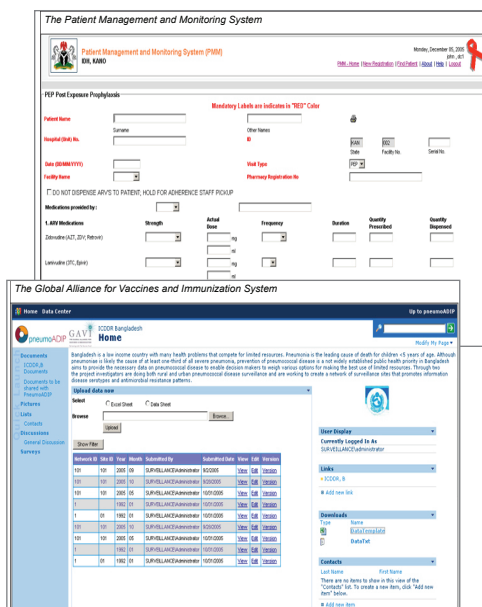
The Patient Management and Monitoring System

Patient Management and Monitoring System (PMM)
IDII, KANO

Monday, December 05, 2005
john_dct
PMM - Home | New Registration | Find Patient | About | Help | Logout

PEP Post Exposure Prophylaxis

Mandatory Labels are indicates in "RED" Color

Patient Name
Surname
Other Names
Hospital (Unit) No.
ID
KAN
State
002
Facility No.
Serial No.
Date (DD/MM/YYYY)
Visit Type
PEP
Facility Name
Pharmacy Registration No
DO NOT DISPENSE ARVS TO PATIENT; HOLD FOR ADHERENCE STAFF PICKUP
Medications provided by :

| 1. ARV Medications | Strength | Actual Dose | Frequency | Duration | Quantity Prescribed | Quantity Dispensed |
|---|---|---|---|---|---|---|
| Zidovudine (AZT, ZDV, Retrovir) | | mg | | | | |
| Lamivudine (3TC, Epivir) | | mg | | | | |

The Global Alliance for Vaccines and Immunization System

Home Data Center
Up to pneumoADIP

pneumoADIP GAVI
ICDDR Bangladesh
Home
Modify My Page

Documents
ICDDR,B Documents
Documents to be shared with PneumoADIP
Pictures
Lists
Contacts
Discussions
General Discussion
Surveys

Bangladesh is a low-income country with many health problems that compete for limited resources. Pneumonia is the leading cause of death for children <5 years of age. Although pneumonia is likely the cause of at least one-third of all severe pneumonia, prevention of pneumococcal disease is a not widely established public health priority in Bangladesh aims to provide the necessary data on pneumococcal disease to enable decision makers to weigh various options for making the best use of limited resources. Through two the project investigators are doing both rural and urban pneumococcal disease surveillance and are working to create a network of surveillance sites that promotes information disease serotypes and antimicrobial resistance patterns.

Upload data use
Select
Excel Sheet
Data Sheet
Browse
Browse...
Upload
Show Filter

| Network ID | Site ID | Year | Month | Submitted By | Submitted Date | View | Edit | Version |
|---|---|---|---|---|---|---|---|---|
| 101 | 101 | 2005 | 09 | SURVEILLANCE\Administrator | 9/20/2005 | View | Edit | Version |
| 101 | 101 | 2005 | 10 | SURVEILLANCE\Administrator | 10/01/2005 | View | Edit | Version |
| 101 | 101 | 2005 | 10 | SURVEILLANCE\Administrator | 10/01/2005 | View | Edit | Version |
| 1 | | 1962 | 01 | SURVEILLANCE\Administrator | 10/01/2005 | View | Edit | Version |
| 1 | 01 | 1962 | 01 | SURVEILLANCE\Administrator | 10/01/2005 | View | Edit | Version |
| 101 | 101 | 2005 | 09 | SURVEILLANCE\Administrator | 9/20/2005 | View | Edit | Version |
| 101 | 101 | 2005 | 10 | SURVEILLANCE\Administrator | 10/01/2005 | View | Edit | Version |
| 101 | 101 | 2005 | 10 | SURVEILLANCE\Administrator | 10/01/2005 | View | Edit | Version |
| 1 | | 1962 | 01 | SURVEILLANCE\Administrator | 10/01/2005 | View | Edit | Version |
| 1 | 01 | 1962 | 01 | SURVEILLANCE\Administrator | 10/01/2005 | View | Edit | Version |

User Display
Currently Logged In As
SURVEILLANCE\administrator

Links
ICDDR, B
Add new link

Downloads
Type Name
DataTemplate
DataTxt

Contacts
Last Name First Name
There are no items to show in this view of the "Contacts" list. To create a new item, click "Add new item" below.
Add new item